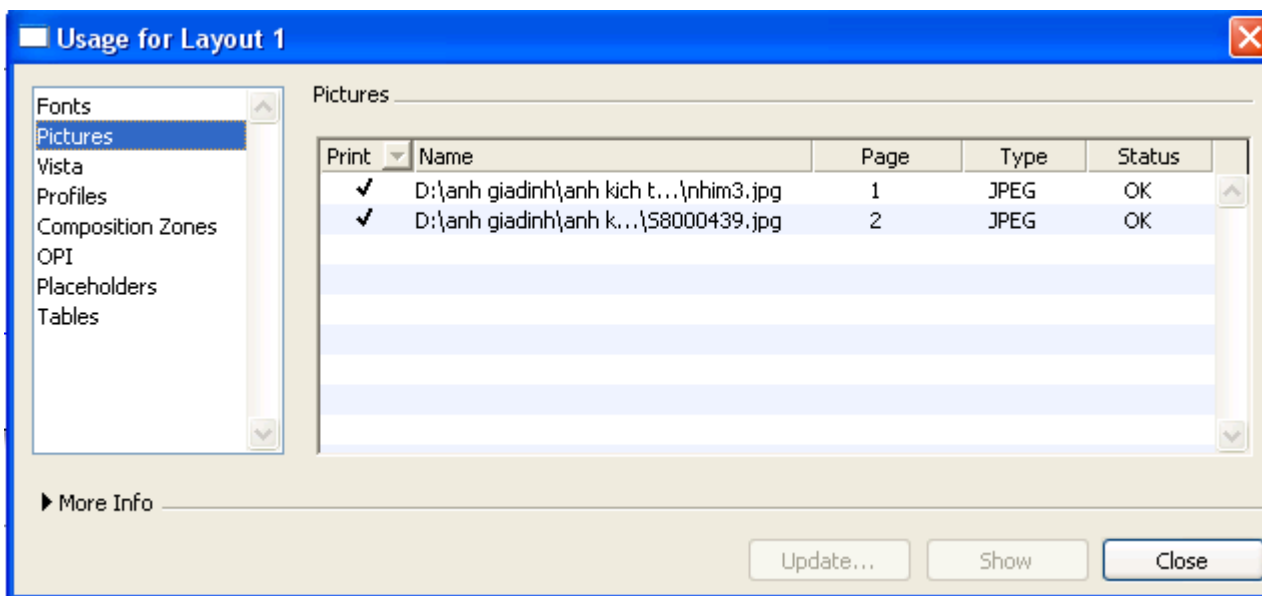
Usage for Layout 1

Fonts
Pictures
Vista
Profiles
Composition Zones
OPI
Placeholders
Tables

Pictures

| Print | Name | Page | Type | Status |
|---|---|---|---|---|
| ✓ | D:\anh giadinh\anh kich t...\nhim3.jpg | 1 | JPEG | OK |
| ✓ | D:\anh giadinh\anh k...\S8000439.jpg | 2 | JPEG | OK |

More Info

Update... Show Close